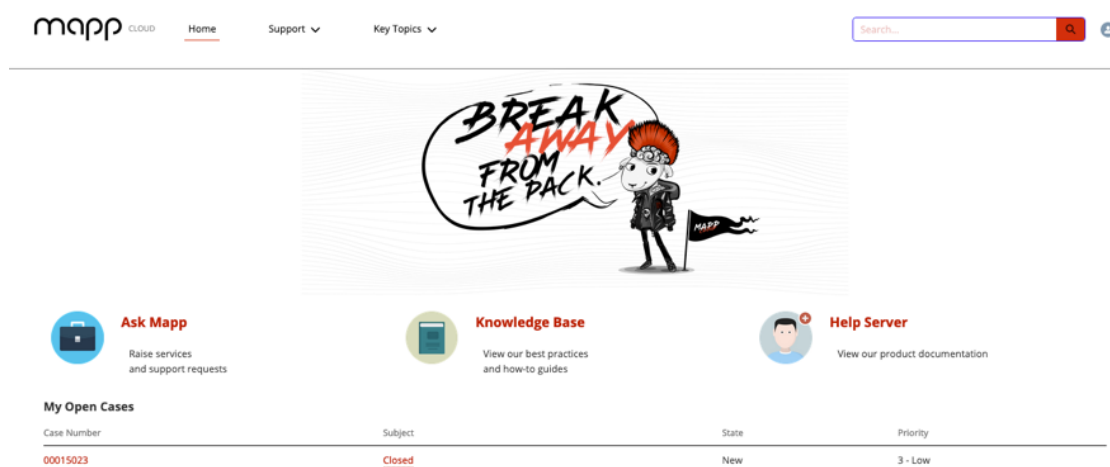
mapp CLOUD

Home Support Key Topics

Search...

BREAK AWAY FROM THE PACK.

MAPP

Ask Mapp
Raise services and support requests

Knowledge Base
View our best practices and how-to guides

Help Server
View our product documentation

My Open Cases

| Case Number | Subject | State | Priority |
|---|---|---|---|
| 00015023 | Closed | New | 3 - Low |